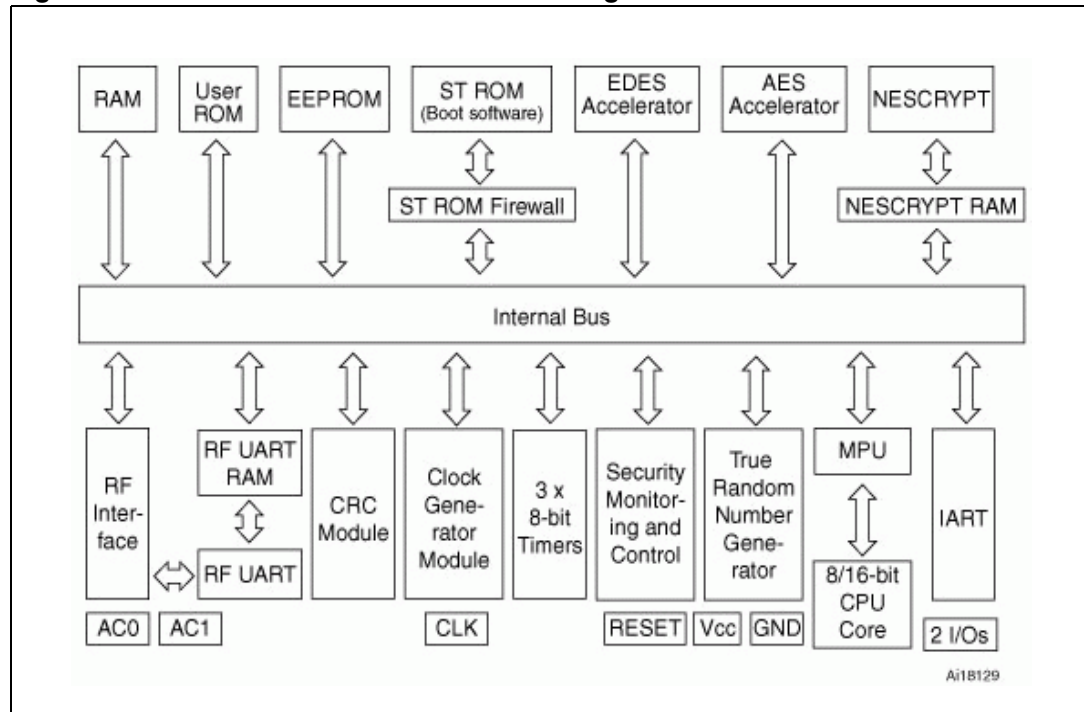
RAM

User ROM

EEPROM

ST ROM (Boot software)

EDES Accelerator

AES Accelerator

NESCRYPT

ST ROM Firewall

NESCRYPT RAM

Internal Bus

RF Interface

RF UART RAM

RF UART

CRC Module

Clock Generator Module

3 x 8-bit Timers

Security Monitoring and Control

True Random Number Generator

MPU

8/16-bit CPU Core

IART

AC0

AC1

CLK

RESET

Vcc

GND

2 I/Os

Ai18129